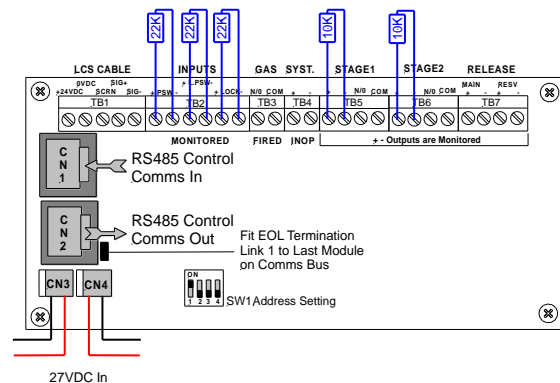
22K 22K 22K 10K 10K

LCS CABLE INPUTS GAS SYST. STAGE1 STAGE2 RELEASE

0VDC SIG+
+24VDC SCRN SIG-
TB1

+ PSW - + LPSW - + LOCK -
TB2

N/0 COM
TB3

+ -
TB4

+ - N/0 COM
TB5

+ - N/0 COM
TB6

MAIN RESV
+ - + -
TB7

MONITORED FIRED INOP + - Outputs are Monitored

C N 1
RS485 Control Comms In

C N 2
RS485 Control Comms Out

Fit EOL Termination Link 1 to Last Module on Comms Bus

ON
1 2 3 4
SW1 Address Setting

CN3 CN4

27VDC In